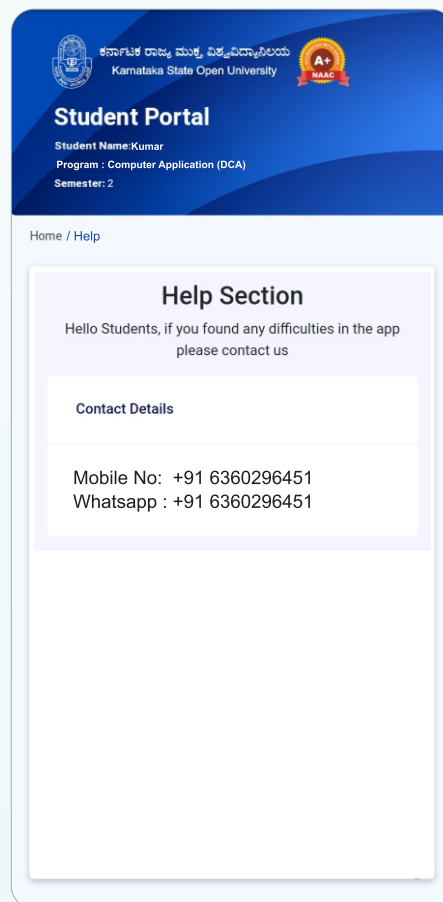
ಕರ್ನಾಟಕ ರಾಜ್ಯ ಮುಕ್ತ ವಿಶ್ವವಿದ್ಯಾನಿಲಯ
Karnataka State Open University

A+
NAAC

Student Portal
Student Name:Kumar
Program : Computer Application (DCA)
Semester: 2

Home / Help

Help Section
Hello Students, if you found any difficulties in the app please contact us

Contact Details

Mobile No: +91 6360296451
Whatsapp : +91 6360296451